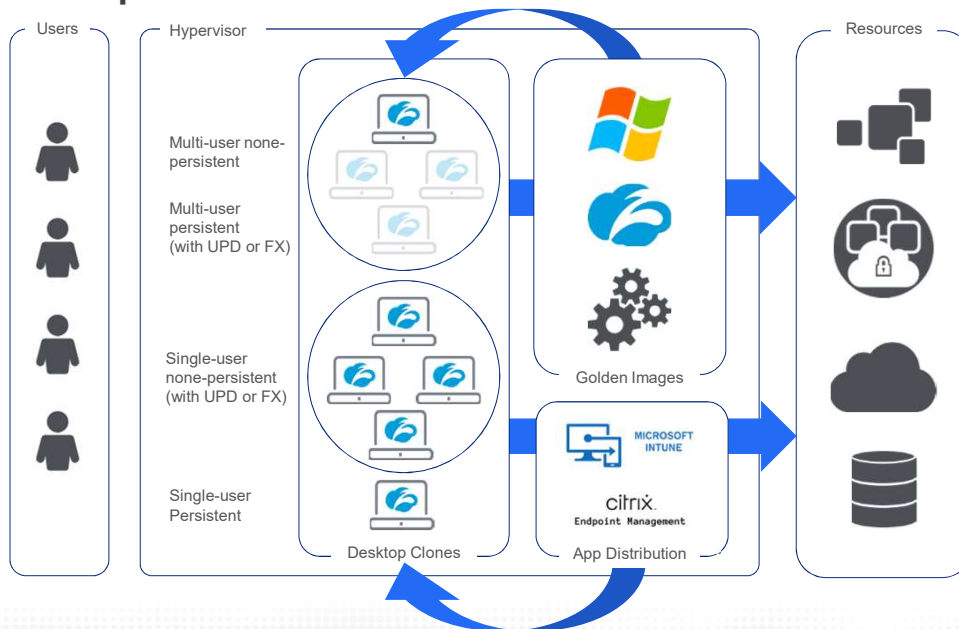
Users

Hypervisor

Multi-user none-persistent

Multi-user persistent (with UPD or FX)

Single-user none-persistent (with UPD or FX)

Single-user Persistent

Desktop Clones

Golden Images

MICROSOFT INTUNE

citrix. Endpoint Management

App Distribution

Resources